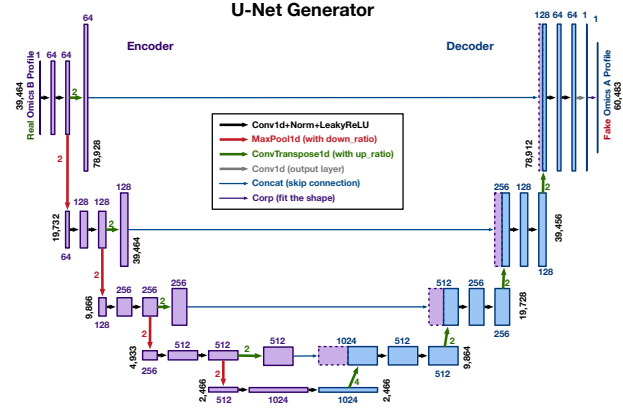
U-Net Generator

Encoder

Decoder

Real Omics B Profile

39,464

1 64 64

64

2

78,928

128 64 64 1 1

Fake Omics A Profile

60,483

78,912

Conv1d+Norm+LeakyReLU
MaxPool1d (with down_ratio)
ConvTranspose1d (with up_ratio)
Conv1d (output layer)
Concat (skip connection)
Corp (fit the shape)

2

19,732

64

128 128

2

128

39,464

256 128

2

39,456

128

2

9,866

128

256 256

2

256

512 256

2

19,728

256

2

4,933

256

512 512

2

512

1024 512

2

9,864

512

2

2,466

512

1024

4

1024

2,466